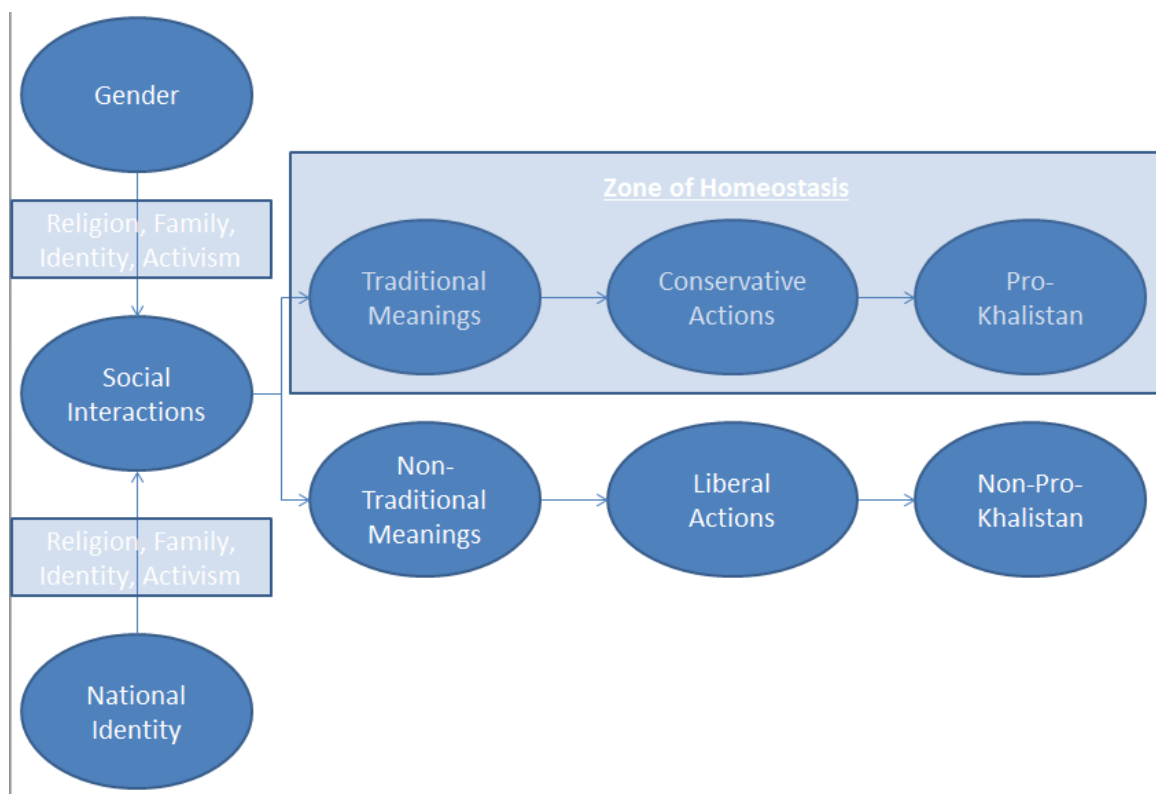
Gender

Religion, Family, Identity, Activism

Social Interactions

Religion, Family, Identity, Activism

National Identity

Zone of Homeostasis

Traditional Meanings

Conservative Actions

Pro-Khalistan

Non-Traditional Meanings

Liberal Actions

Non-Pro-Khalistan